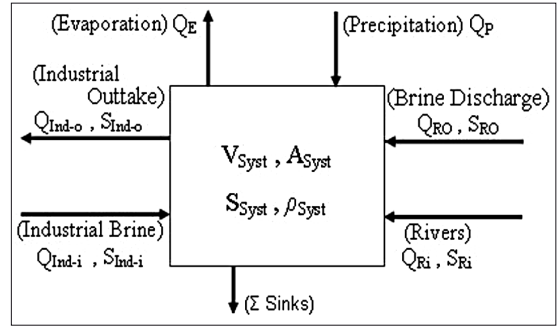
(Evaporation) $Q_E$

(Precipitation) $Q_P$

(Industrial Outtake)
$Q_{Ind-o}$ , $S_{Ind-o}$

(Brine Discharge)
$Q_{RO}$ , $S_{RO}$

$V_{Syst}$ , $A_{Syst}$

$S_{Syst}$ , $\rho_{Syst}$

(Industrial Brine)
$Q_{Ind-i}$ , $S_{Ind-i}$

(Rivers)
$Q_{Ri}$, $S_{Ri}$

($\Sigma$ Sinks)